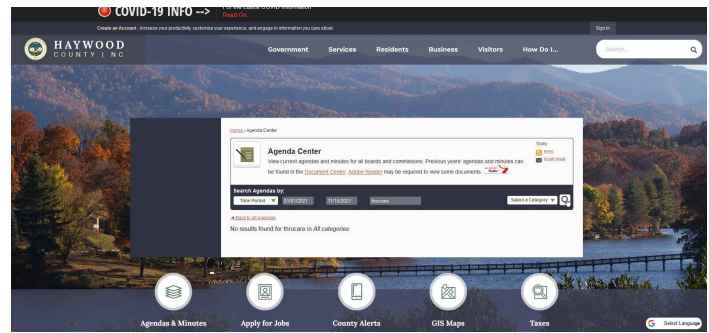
COVID-19 INFO -->

For the Latest COVID Information

Read On...

Create an Account - Increase your productivity, customize your experience, and engage in information you care about.

Sign In

HAYWOOD COUNTY | NC

Government Services Residents Business Visitors How Do I...

Search...

Home › Agenda Center

Tools

RSS

Notify Me®

Agenda Center

View current agendas and minutes for all boards and commissions. Previous years' agendas and minutes can be found in the Document Center. Adobe Reader may be required to view some documents.

Search Agendas by:

Time Period 01/01/2021 11/15/2021 thrucare

Select a Category

‹ Back to all agendas

No results found for thrucare in All categories

Agendas & Minutes Apply for Jobs County Alerts GIS Maps Taxes

Select Language